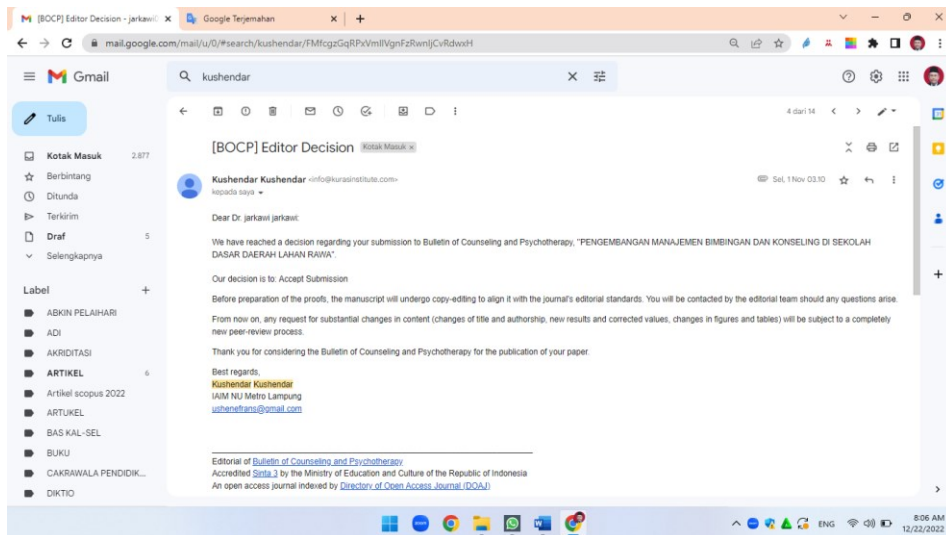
M [BOCP] Editor Decision - jarkawi ×   Google Terjemahan ×   +

mail.google.com/mail/u/0/#search/kushendar/FMfcgzGqRPxVmlIVgnFzRwnljCvRdwxH

Gmail

kushendar

Tulis

Kotak Masuk 2.877
Berbintang
Ditunda
Terkirim
Draf 5
Selengkapnya

Label +
ABKIN PELAIHARI
ADI
AKRIDITASI
ARTIKEL 6
Artikel scopus 2022
ARTUKEL
BAS KAL-SEL
BUKU
CAKRAWALA PENDIDIK...
DIKTIO

4 dari 14

[BOCP] Editor Decision Kotak Masuk ×

Kushendar Kushendar <info@kurasinstitute.com>
kepada saya

Sel, 1 Nov 03.10

Dear Dr. jarkawi jarkawi:

We have reached a decision regarding your submission to Bulletin of Counseling and Psychotherapy, "PENGEMBANGAN MANAJEMEN BIMBINGAN DAN KONSELING DI SEKOLAH DASAR DAERAH LAHAN RAWA".

Our decision is to: Accept Submission

Before preparation of the proofs, the manuscript will undergo copy-editing to align it with the journal's editorial standards. You will be contacted by the editorial team should any questions arise.

From now on, any request for substantial changes in content (changes of title and authorship, new results and corrected values, changes in figures and tables) will be subject to a completely new peer-review process.

Thank you for considering the Bulletin of Counseling and Psychotherapy for the publication of your paper.

Best regards,
Kushendar Kushendar
IAIM NU Metro Lampung
ushenefrans@gmail.com

Editorial of Bulletin of Counseling and Psychotherapy
Accredited Sinta 3 by the Ministry of Education and Culture of the Republic of Indonesia
An open access journal indexed by Directory of Open Access Journal (DOAJ)

ENG
8:06 AM
12/22/2022